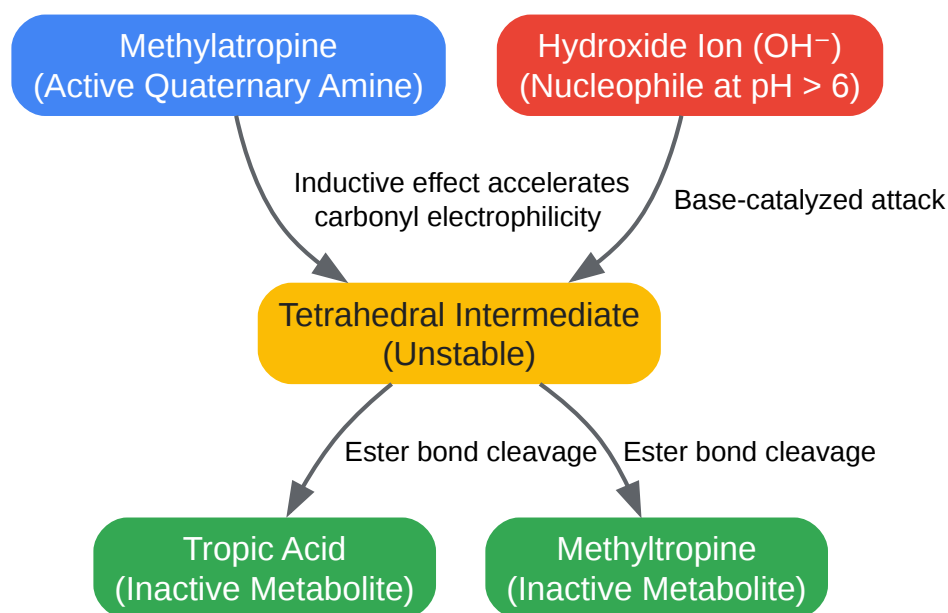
Methylatropine
(Active Quaternary Amine)

Hydroxide Ion (OH⁻)
(Nucleophile at pH > 6)

Inductive effect accelerates carbonyl electrophilicity

Base-catalyzed attack

Tetrahedral Intermediate
(Unstable)

Ester bond cleavage

Ester bond cleavage

Tropic Acid
(Inactive Metabolite)

Methyltropine
(Inactive Metabolite)